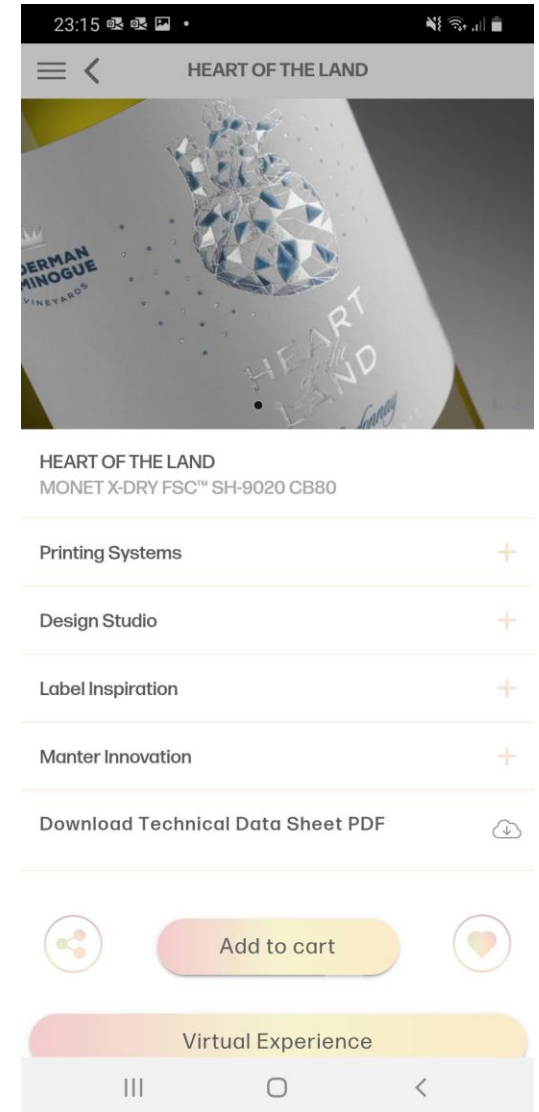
23:15

HEART OF THE LAND

ERMAN
MINOGUE
VINEYARDS

HEART OF THE LAND

HEART OF THE LAND
MONET X-DRY FSC™ SH-9020 CB80

Printing Systems +

Design Studio +

Label Inspiration +

Manter Innovation +

Download Technical Data Sheet PDF

Add to cart

Virtual Experience